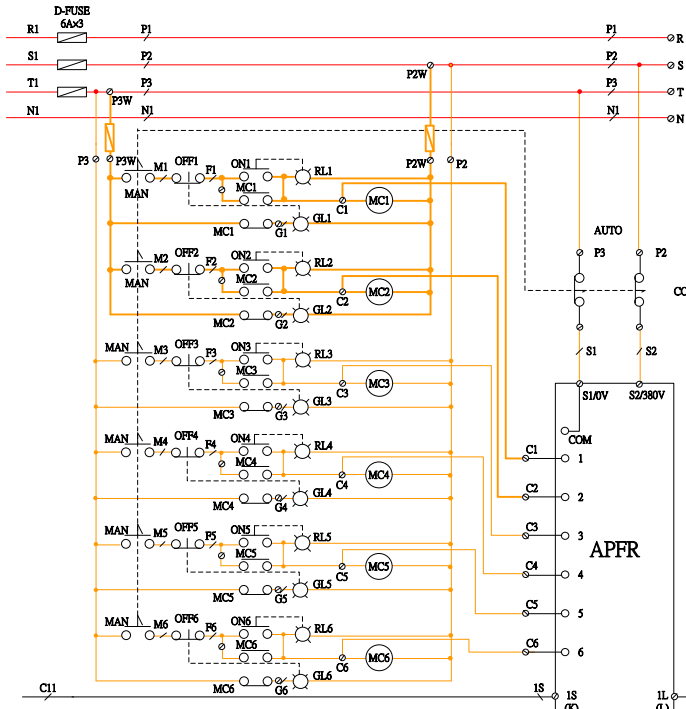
D-FUSE
6Ax3
R1
S1
T1
N1
P1
P2
P3
N1
P1
P2
P3
N1
R
S
T
N
P2W
P3W
P3
P3W
P2W
P2
M1
OFF1
F1
ON1
RL1
MAN
MC1
MC1
C1
MC1
G1
GL1
M2
OFF2
F2
ON2
RL2
MAN
MC2
MC2
C2
MC2
G2
GL2
AUTO
P3
P2
CO
MAN
M3
OFF3
F3
ON3
RL3
MC3
MC3
C3
MC3
G3
GL3
S1
S2
S1/0V
S2/380V
COM
MAN
M4
OFF4
F4
ON4
RL4
MC4
MC4
C4
MC4
G4
GL4
C1
1
C2
2
MAN
M5
OFF5
F5
ON5
RL5
MC5
MC5
C5
MC5
G5
GL5
C3
3
C4
4
APFR
C5
5
MAN
M6
OFF6
F6
ON6
RL6
MC6
MC6
C6
MC6
G6
GL6
C6
6
C11
1S
1S
1L